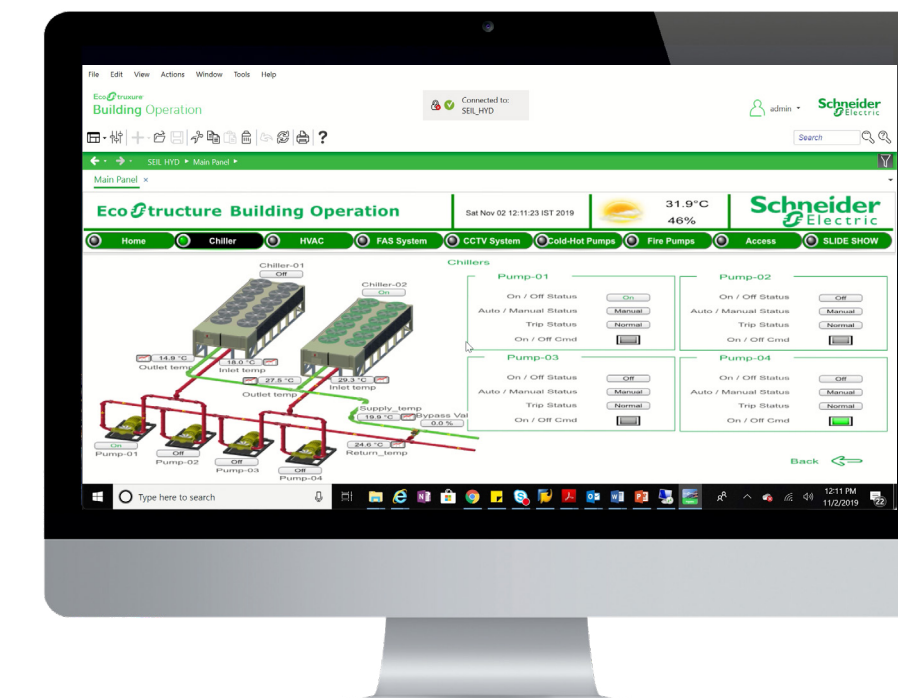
File Edit View Actions Window Tools Help

EcoStruxure
Building Operation

Connected to:
SEIL_HYD

admin

Schneider Electric

Search

SEIL HYD ▸ Main Panel ▸

Main Panel ×

EcoStruxure Building Operation

Sat Nov 02 12:11:23 IST 2019

31.9°C
46%

Schneider Electric

Home | Chiller | HVAC | FAS System | CCTV System | Cold-Hot Pumps | Fire Pumps | Access | SLIDE SHOW

Chiller-01
Off

Chiller-02
On

14.9 °C
Outlet temp

18.0 °C
Inlet temp

27.5 °C
Outlet temp

29.3 °C
Inlet temp

Supply_temp
19.9 °C
Bypass Val
0.0 %

24.6 °C
Return_temp

On
Pump-01

Off
Pump-02

Off
Pump-03

Off
Pump-04

Chillers

Pump-01
On / Off Status On
Auto / Manual Status Manual
Trip Status Normal
On / Off Cmd

Pump-02
On / Off Status Off
Auto / Manual Status Manual
Trip Status Normal
On / Off Cmd

Pump-03
On / Off Status Off
Auto / Manual Status Manual
Trip Status Normal
On / Off Cmd

Pump-04
On / Off Status Off
Auto / Manual Status Manual
Trip Status Normal
On / Off Cmd

Back

Type here to search

12:11 PM
11/2/2019

22